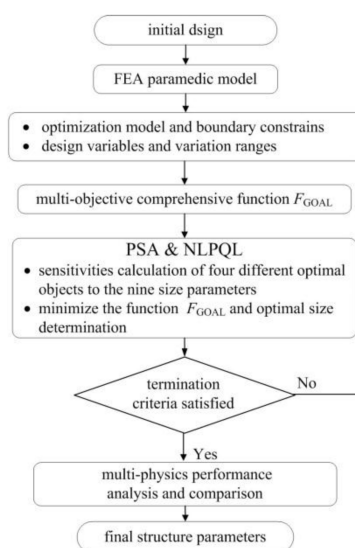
initial dsign

FEA paramedic model

• optimization model and boundary constrains
• design variables and variation ranges

multi-objective comprehensive function $F_{\mathrm{GOAL}}$

PSA & NLPQL
• sensitivities calculation of four different optimal objects to the nine size parameters
• minimize the function $F_{\mathrm{GOAL}}$ and optimal size determination

termination criteria satisfied

No

Yes

multi-physics performance analysis and comparison

final structure parameters